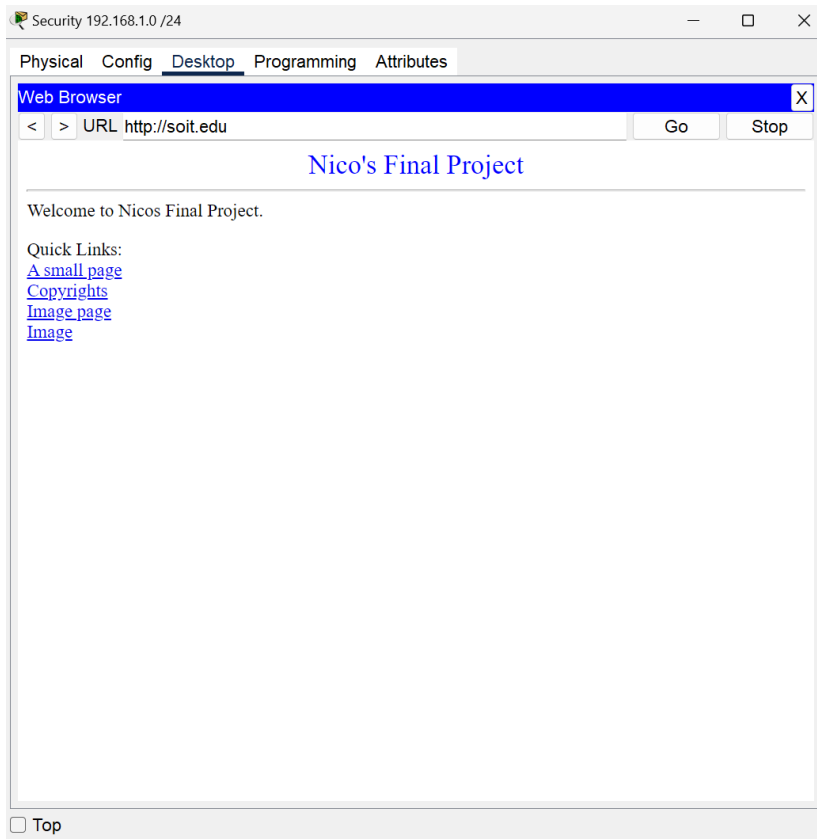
Security 192.168.1.0 /24

Physical Config Desktop Programming Attributes

Web Browser X

< > URL http://soit.edu Go Stop

Nico's Final Project

Welcome to Nicos Final Project.

Quick Links:
A small page
Copyrights
Image page
Image

Top